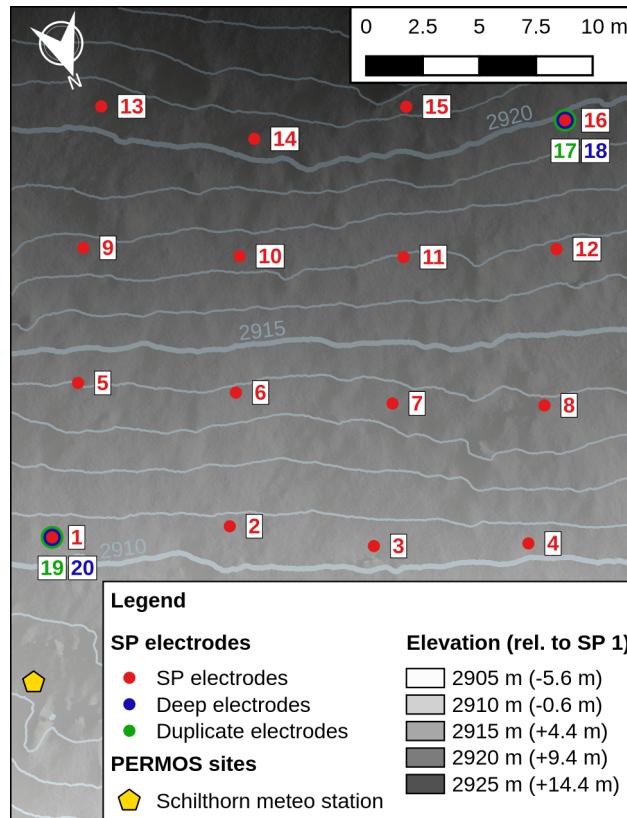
N

0 2.5 5 7.5 10 m

13
15
2920
16
17 18
14
9
10
11
12
2915
5
6
7
8
1
2
3
4
2910
19 20

Legend

SP electrodes
SP electrodes
Deep electrodes
Duplicate electrodes

PERMOS sites
Schilthorn meteo station

Elevation (rel. to SP 1)
2905 m (-5.6 m)
2910 m (-0.6 m)
2915 m (+4.4 m)
2920 m (+9.4 m)
2925 m (+14.4 m)